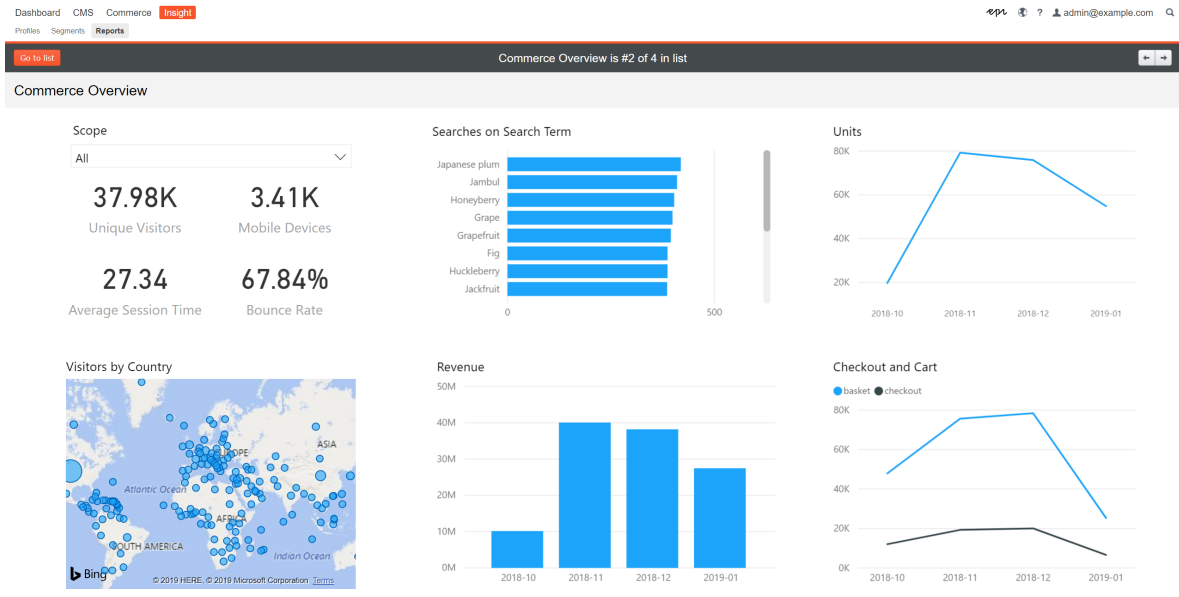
Dashboard CMS Commerce Insight
Profiles Segments Reports

epi ? admin@example.com

Go to list

Commerce Overview is #2 of 4 in list

Commerce Overview

Scope
All

37.98K
Unique Visitors

3.41K
Mobile Devices

27.34
Average Session Time

67.84%
Bounce Rate

Searches on Search Term
Japanese plum
Jambul
Honeyberry
Grape
Grapefruit
Fig
Huckleberry
Jackfruit
0
500

Units
80K
60K
40K
20K
2018-10
2018-11
2018-12
2019-01

Visitors by Country
ASIA
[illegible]OPE
Atlantic Ocean
AFR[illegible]
SOUTH AMERICA
Indian Ocean
Bing
© 2019 HERE, © 2019 Microsoft Corporation Terms

Revenue
50M
40M
30M
20M
10M
0M
2018-10
2018-11
2018-12
2019-01

Checkout and Cart
basket checkout
80K
60K
40K
20K
0K
2018-10
2018-11
2018-12
2019-01